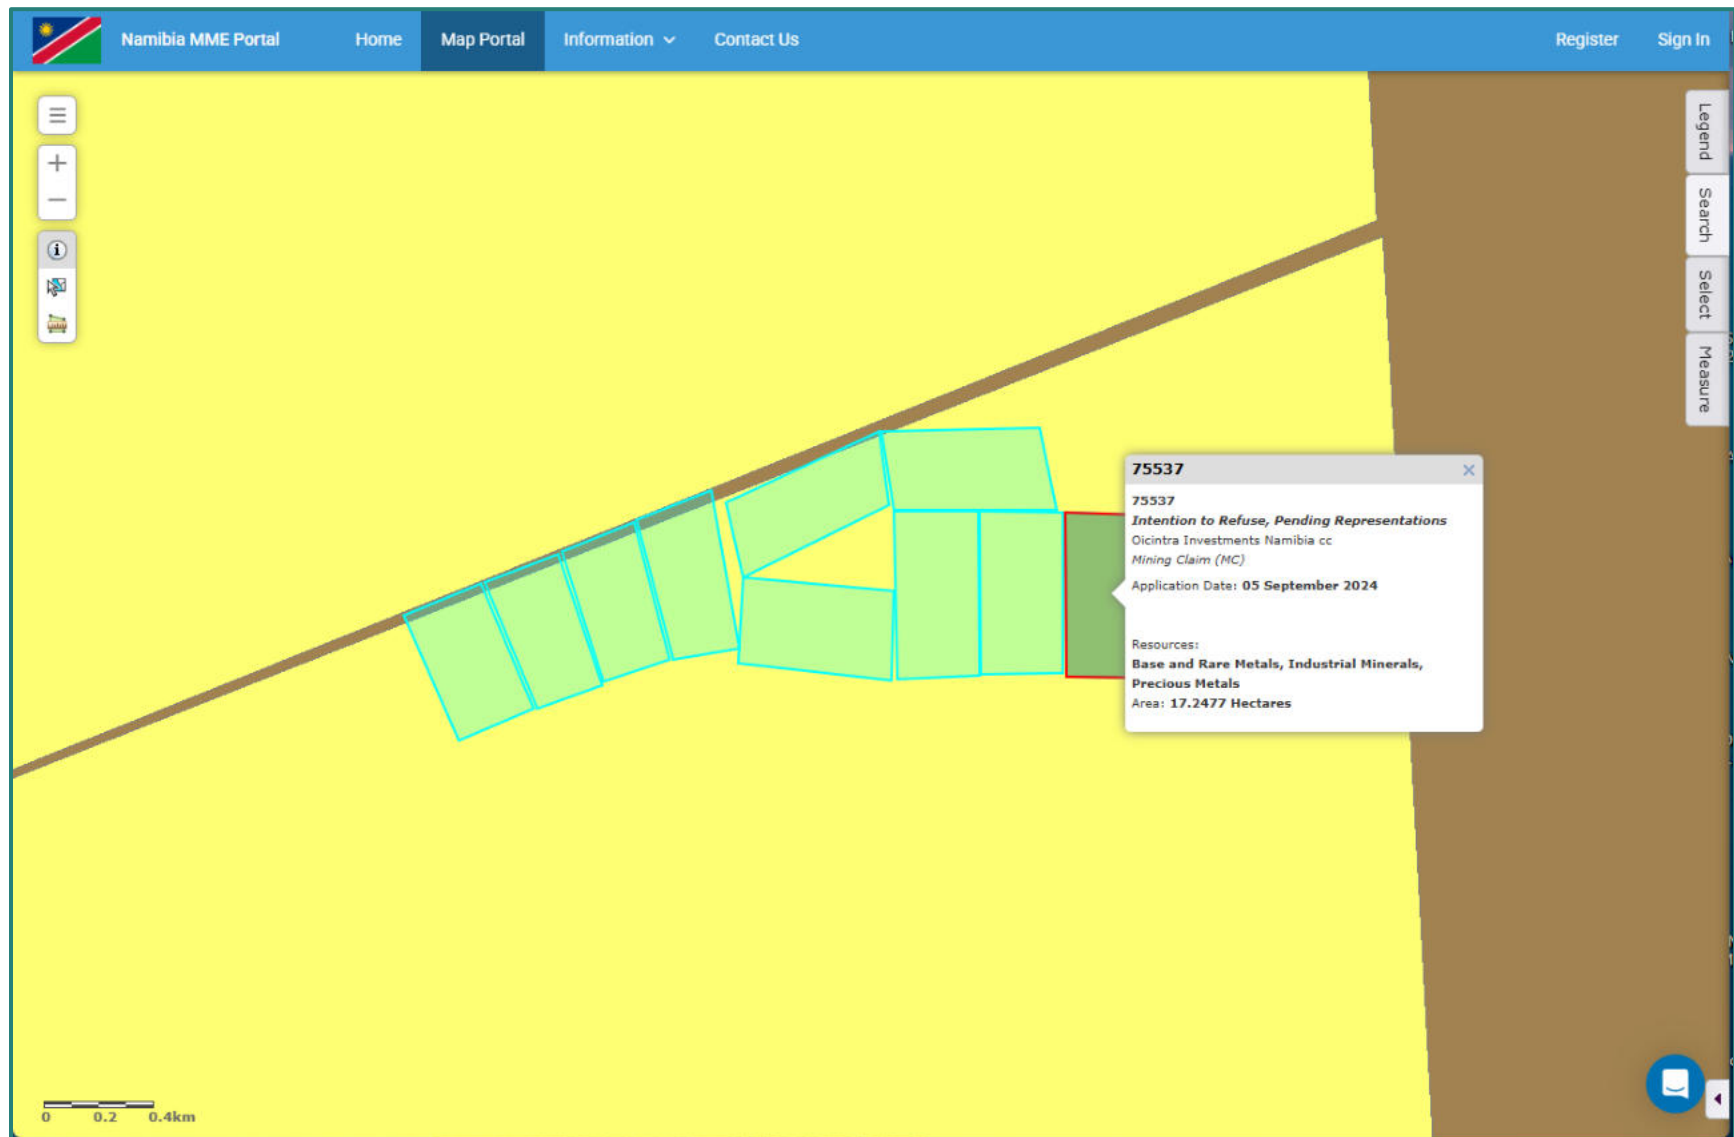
Namibia MME Portal Home Map Portal Information Contact Us Register Sign In

Legend Search Select Measure

75537 ×

75537
Intention to Refuse, Pending Representations
Oicintra Investments Namibia cc
Mining Claim (MC)
Application Date: 05 September 2024

Resources:
Base and Rare Metals, Industrial Minerals, Precious Metals
Area: 17.2477 Hectares

0 0.2 0.4km